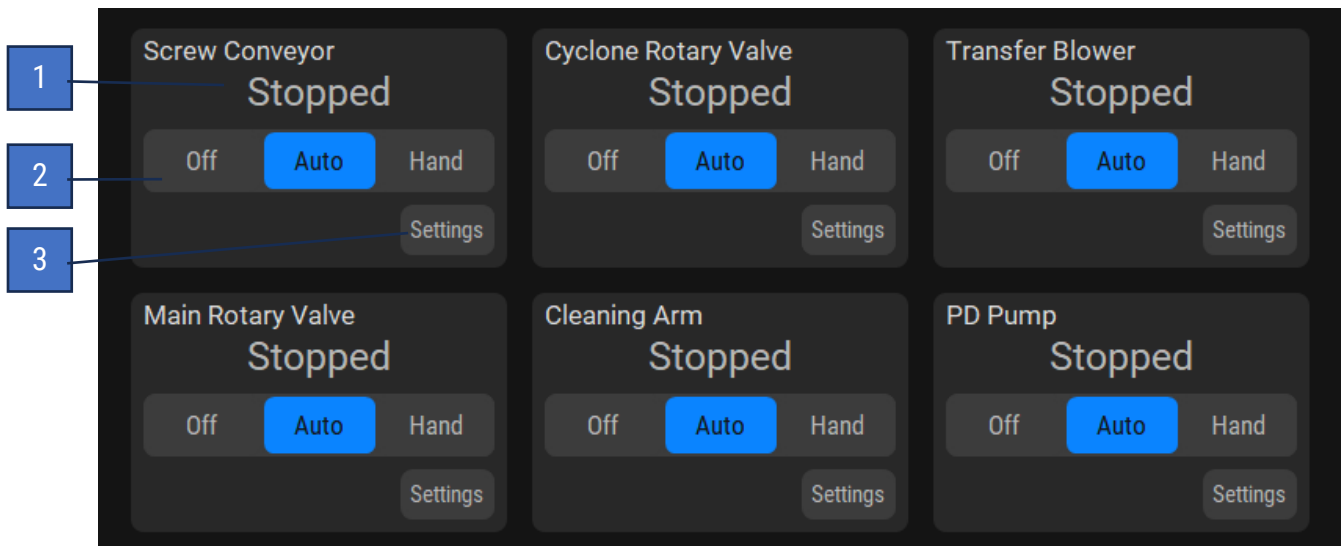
1
2
3

Screw Conveyor
Stopped
Off Auto Hand
Settings

Cyclone Rotary Valve
Stopped
Off Auto Hand
Settings

Transfer Blower
Stopped
Off Auto Hand
Settings

Main Rotary Valve
Stopped
Off Auto Hand
Settings

Cleaning Arm
Stopped
Off Auto Hand
Settings

PD Pump
Stopped
Off Auto Hand
Settings